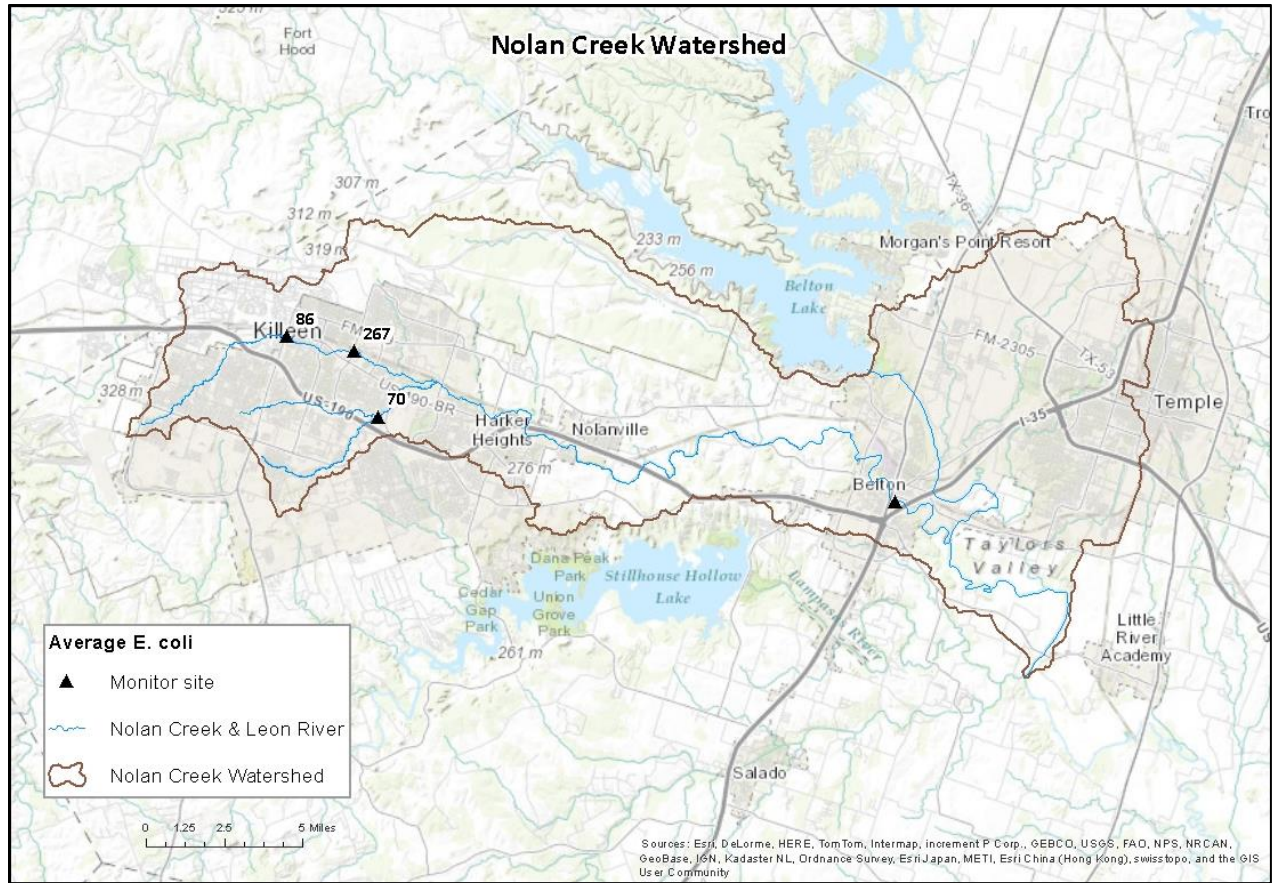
Nolan Creek Watershed

Fort Hood

307 m
312 m
319 m
233 m
256 m
Morgan's Point Resort
Belton Lake
Tro
Killeen
86
267
FM
70
US-190
US-190-BR
328 m
Harker Heights
Nolanville
276 m
FM-2305
TX-53
TX-36
I-35
Temple
Belton
Taylors Valley
Dana Peak Park
Stillhouse Hollow Lake
Cedar Gap Park
Union Grove Park
261 m
Lampasas River
Little River Academy
Salado
US

Average E. coli
Monitor site
Nolan Creek & Leon River
Nolan Creek Watershed

0 1.25 2.5 5 Miles

Sources: Esri, DeLorme, HERE, TomTom, Intermap, increment P Corp., GEBCO, USGS, FAO, NPS, NRCAN, GeoBase, IGN, Kadaster NL, Ordnance Survey, Esri Japan, METI, Esri China (Hong Kong), swisstopo, and the GIS User Community